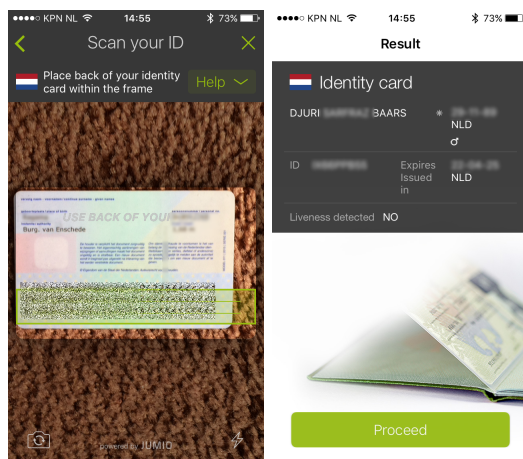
●●●●○ KPN NL 14:55 73%

Scan your ID

Place back of your identity card within the frame

Help

USE BACK OF YOUR

Burg. van Enschede

Powered by JUMIO

●●●●○ KPN NL 14:55 73%

Result

Identity card

DJURI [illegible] BAARS

*

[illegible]

NLD

♂

ID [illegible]

Expires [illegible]

Issued in NLD

Liveness detected NO

Proceed